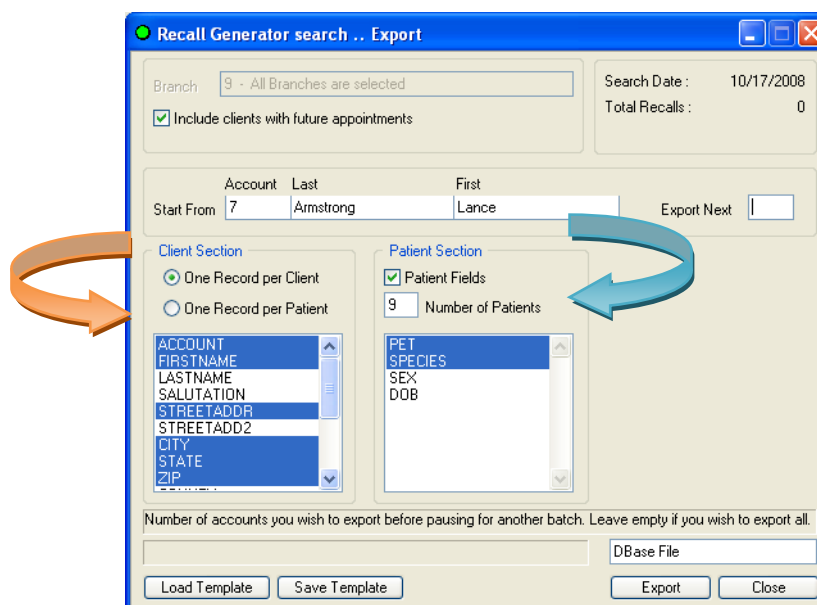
Recall Generator search .. Export

Branch 9 - All Branches are selected

Include clients with future appointments

Search Date : 10/17/2008
Total Recalls : 0

Account Last First
Start From 7 Armstrong Lance
Export Next

Client Section
One Record per Client
One Record per Patient

ACCOUNT
FIRSTNAME
LASTNAME
SALUTATION
STREETADDR
STREETADD2
CITY
STATE
ZIP

Patient Section
Patient Fields
9 Number of Patients

PET
SPECIES
SEX
DOB

Number of accounts you wish to export before pausing for another batch. Leave empty if you wish to export all.

DBase File

Load Template Save Template Export Close